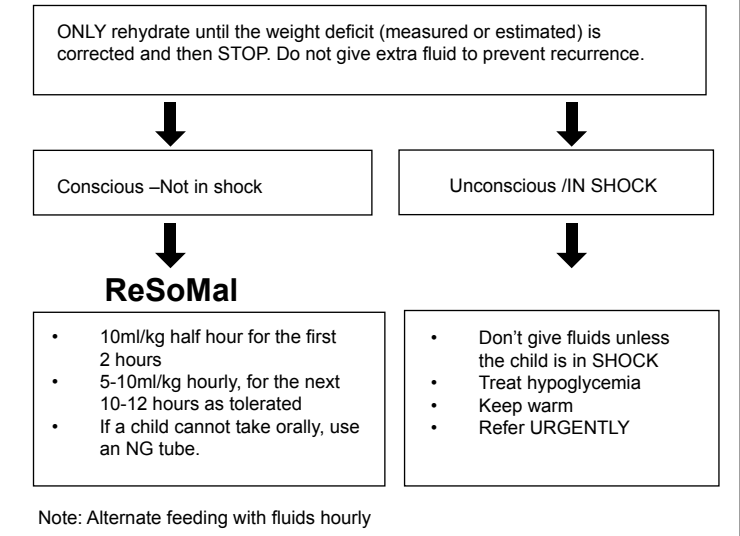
ONLY rehydrate until the weight deficit (measured or estimated) is corrected and then STOP. Do not give extra fluid to prevent recurrence.

Conscious –Not in shock

ReSoMal

- 10ml/kg half hour for the first 2 hours
- 5-10ml/kg hourly, for the next 10-12 hours as tolerated
- If a child cannot take orally, use an NG tube.

Unconscious /IN SHOCK

- Don't give fluids unless the child is in SHOCK
- Treat hypoglycemia
- Keep warm
- Refer URGENTLY

Note: Alternate feeding with fluids hourly